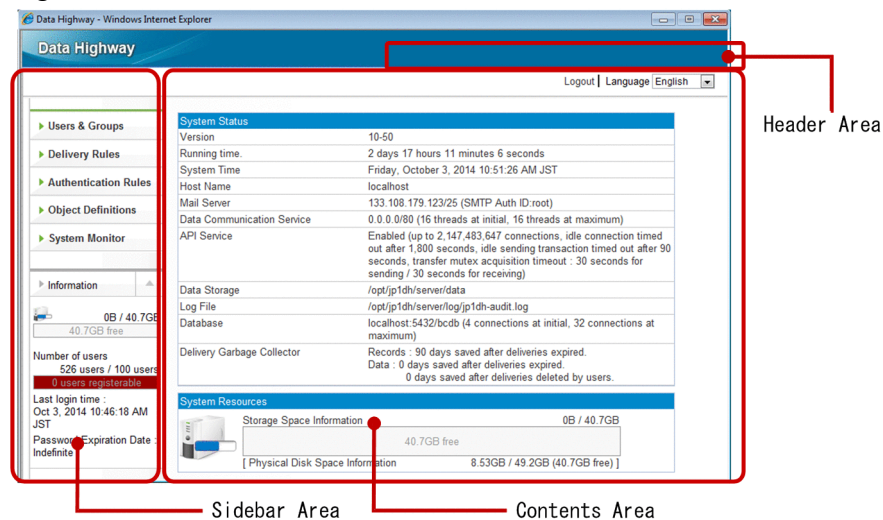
Data Highway - Windows Internet Explorer

Data Highway

Logout | Language English

Users & Groups
Delivery Rules
Authentication Rules
Object Definitions
System Monitor

Information

0B / 40.7GB
40.7GB free

Number of users
526 users / 100 users
0 users registerable

Last login time :
Oct 3, 2014 10:46:18 AM JST

Password Expiration Date :
Indefinite

| System Status | |
|---|---|
| Version | 10-50 |
| Running time. | 2 days 17 hours 11 minutes 6 seconds |
| System Time | Friday, October 3, 2014 10:51:26 AM JST |
| Host Name | localhost |
| Mail Server | 133.108.179.123/25 (SMTP Auth ID:root) |
| Data Communication Service | 0.0.0.0/80 (16 threads at initial, 16 threads at maximum) |
| API Service | Enabled (up to 2,147,483,647 connections, idle connection timed out after 1,800 seconds, idle sending transaction timed out after 90 seconds, transfer mutex acquisition timeout : 30 seconds for sending / 30 seconds for receiving) |
| Data Storage | /opt/jp1dh/server/data |
| Log File | /opt/jp1dh/server/log/jp1dh-audit.log |
| Database | localhost:5432/bcdb (4 connections at initial, 32 connections at maximum) |
| Delivery Garbage Collector | Records : 90 days saved after deliveries expired. Data : 0 days saved after deliveries expired. 0 days saved after deliveries deleted by users. |

System Resources

Storage Space Information 0B / 40.7GB
40.7GB free
[ Physical Disk Space Information 8.53GB / 49.2GB (40.7GB free) ]

Header Area
Sidebar Area
Contents Area